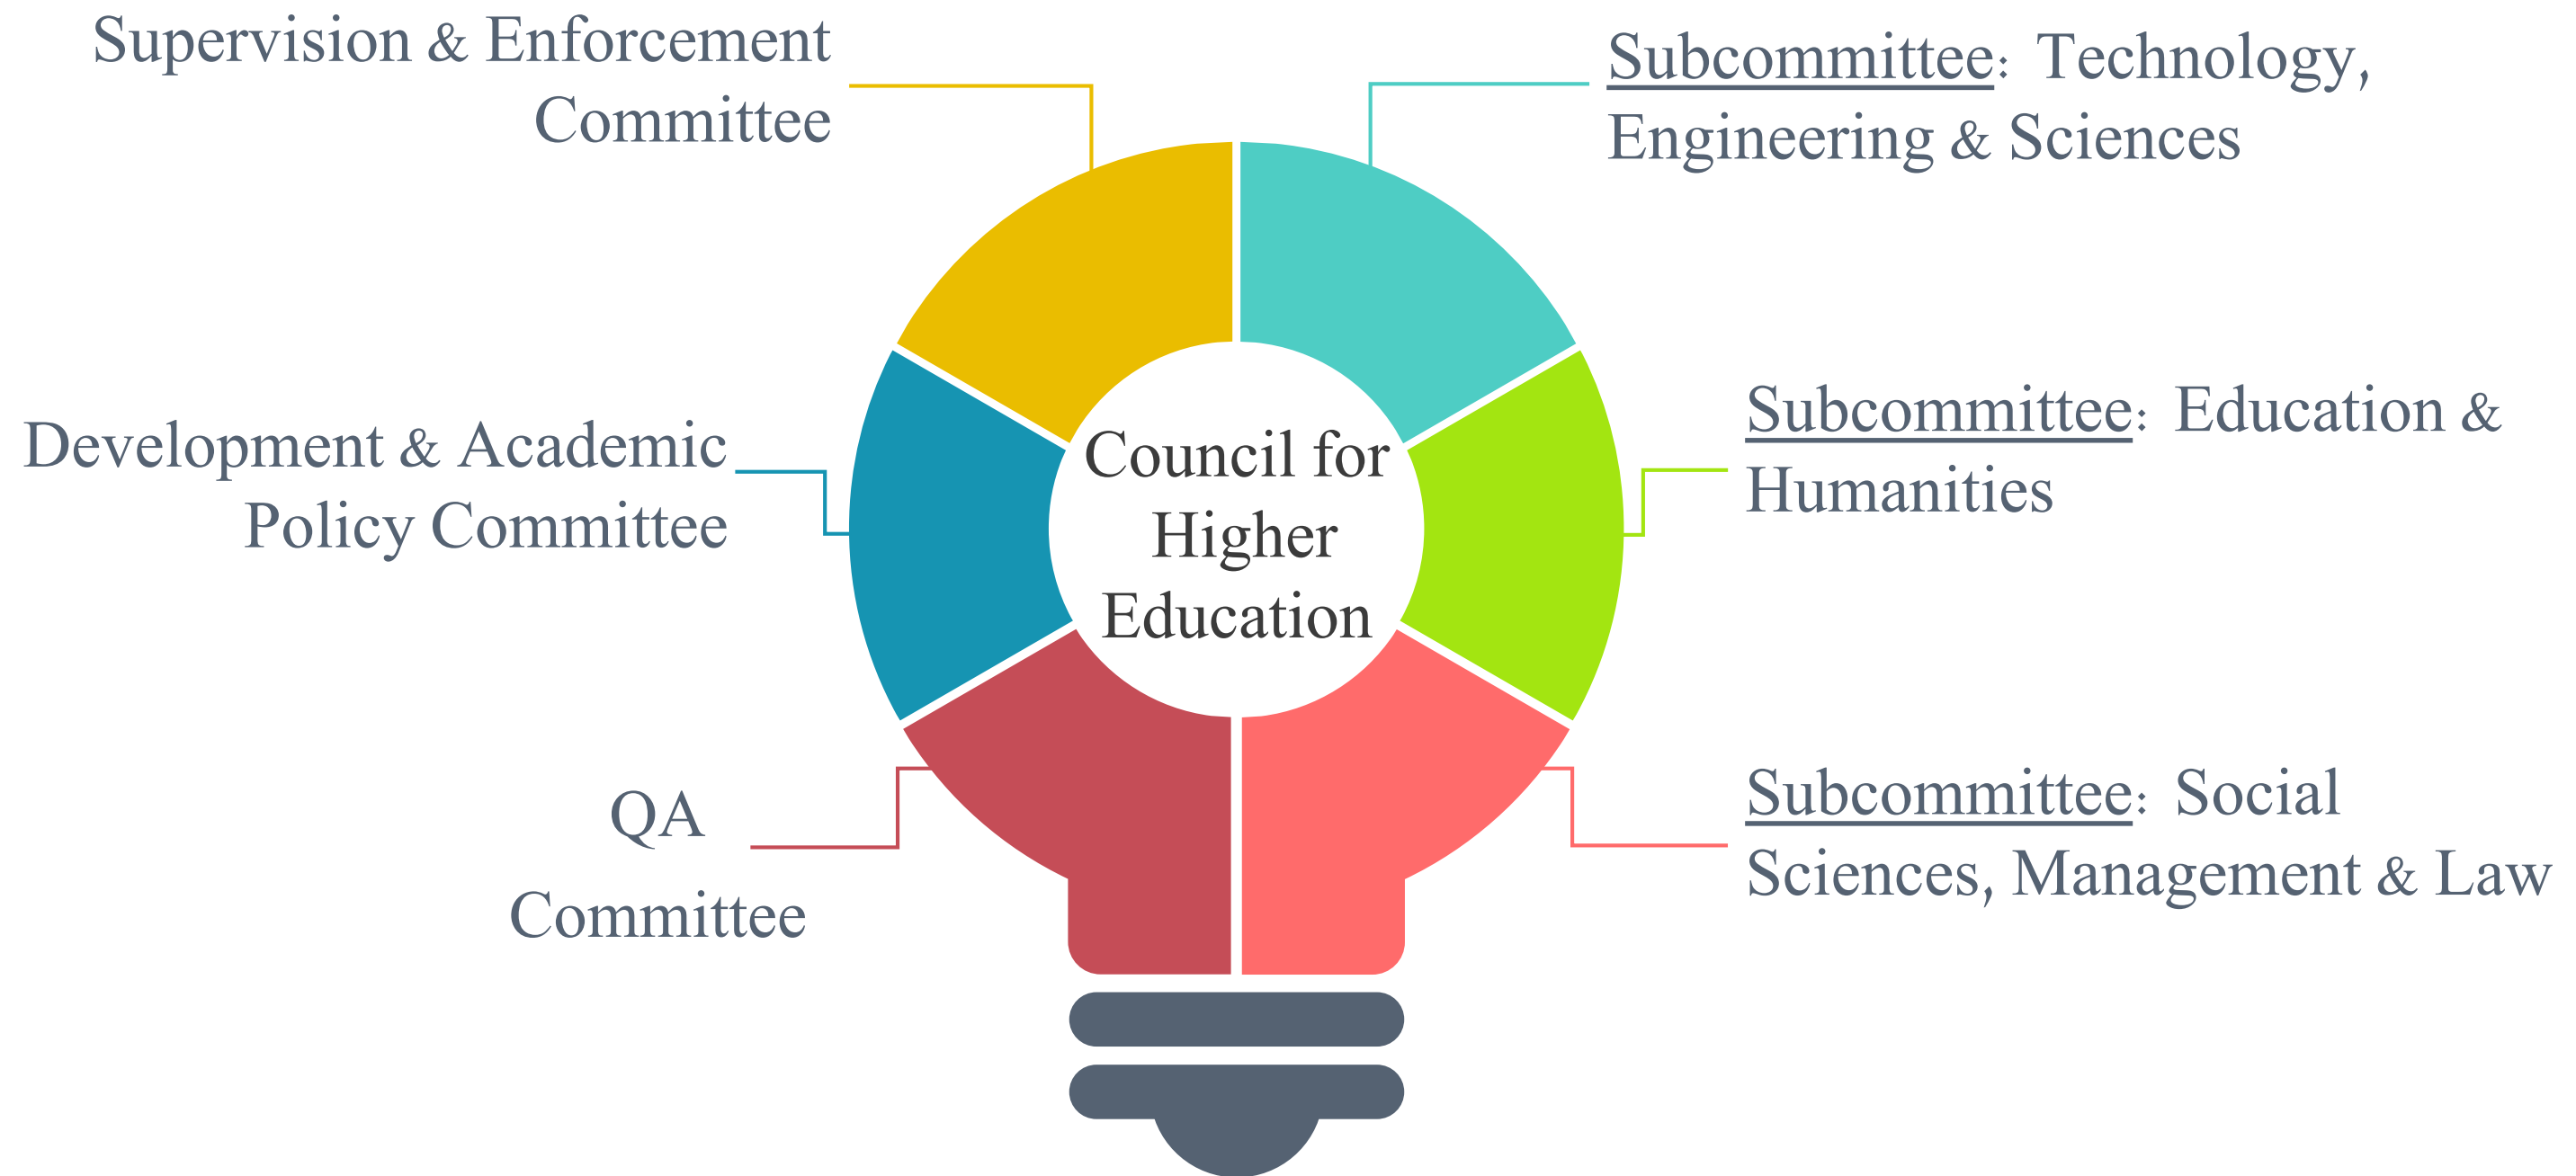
Supervision & Enforcement Committee

Subcommittee: Technology, Engineering & Sciences

Development & Academic Policy Committee

Council for Higher Education

Subcommittee: Education & Humanities

QA Committee

Subcommittee: Social Sciences, Management & Law